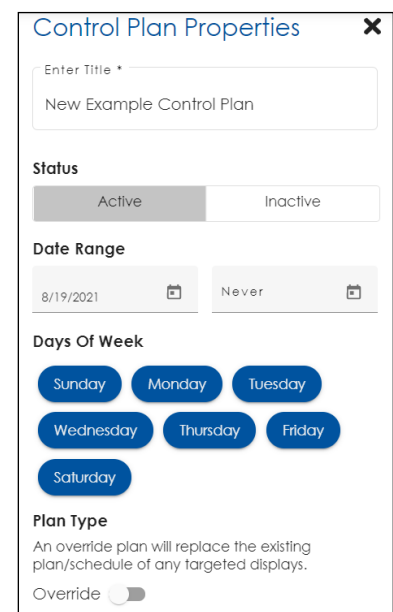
Control Plan Properties ✕

Enter Title *
New Example Control Plan

Status
Active | Inactive

Date Range
8/19/2021
Never

Days Of Week
Sunday Monday Tuesday
Wednesday Thursday Friday
Saturday

Plan Type
An override plan will replace the existing plan/schedule of any targeted displays.

Override